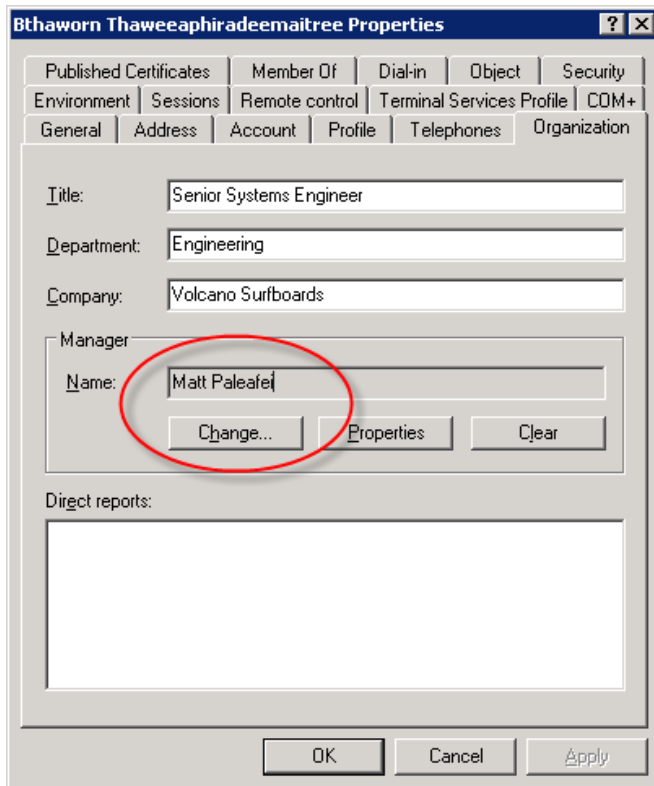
Bthaworn Thaweeaphiradeemaitree Properties

?

Published Certificates | Member Of | Dial-in | Object | Security

Environment | Sessions | Remote control | Terminal Services Profile | COM+

General | Address | Account | Profile | Telephones | Organization

Title: Senior Systems Engineer

Department: Engineering

Company: Volcano Surfboards

Manager

Name: Matt Paleafei

Change... Properties Clear

Direct reports:

OK Cancel Apply